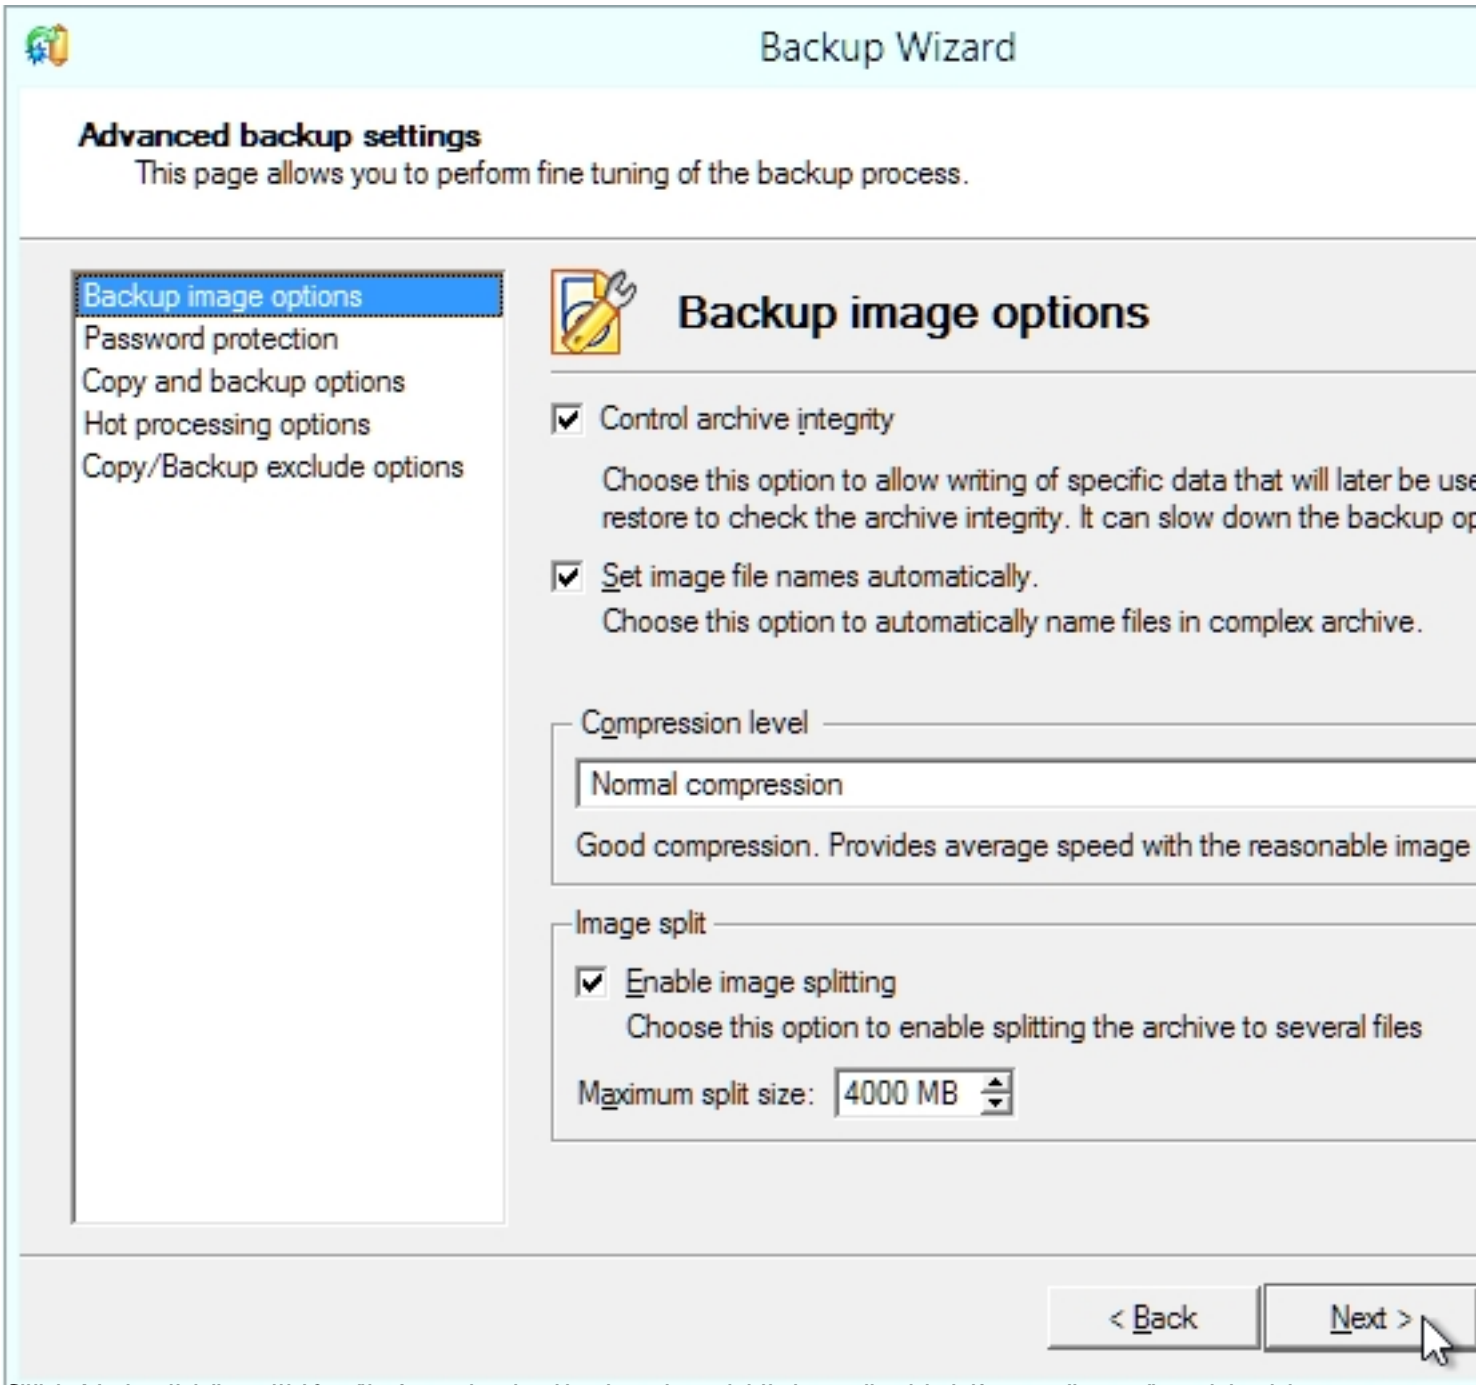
Backup Wizard

Advanced backup settings
This page allows you to perform fine tuning of the backup process.

Backup image options
Password protection
Copy and backup options
Hot processing options
Copy/Backup exclude options

Backup image options

Control archive integrity

Choose this option to allow writing of specific data that will later be use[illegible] restore to check the archive integrity. It can slow down the backup op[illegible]

Set image file names automatically.
Choose this option to automatically name files in complex archive.

Compression level

Normal compression

Good compression. Provides average speed with the reasonable image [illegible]

Image split

Enable image splitting
Choose this option to enable splitting the archive to several files

Maximum split size: 4000 MB

< Back

Next >